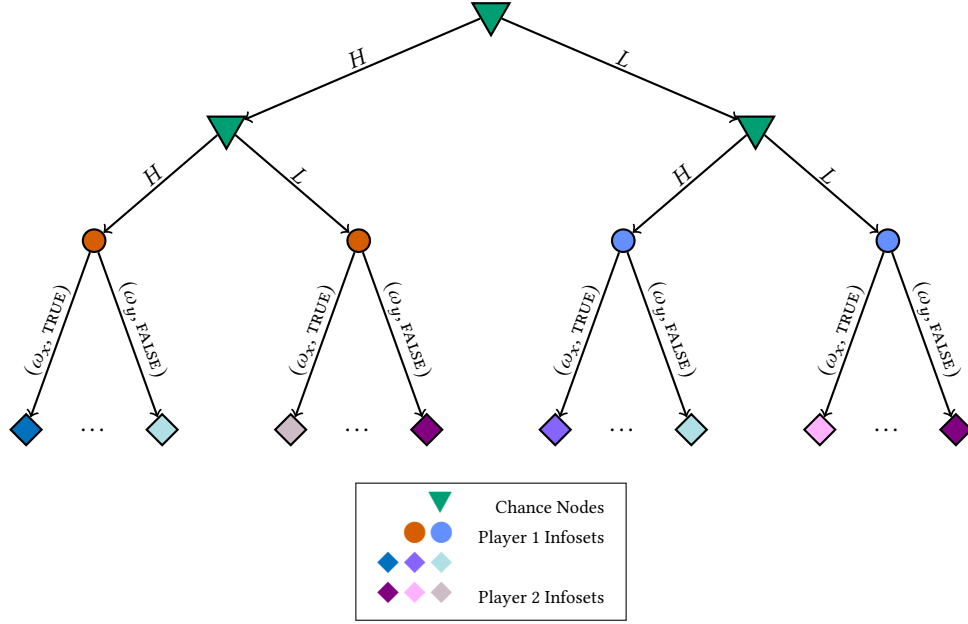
$H$

$L$

$H$

$L$

$H$

$L$

$(\omega_x, \text{TRUE})$

$(\omega_y, \text{FALSE})$

$(\omega_x, \text{TRUE})$

$(\omega_y, \text{FALSE})$

$(\omega_x, \text{TRUE})$

$(\omega_y, \text{FALSE})$

$(\omega_x, \text{TRUE})$

$(\omega_y, \text{FALSE})$

$\cdots$

$\cdots$

$\cdots$

$\cdots$

Chance Nodes

Player 1 Infosets

Player 2 Infosets